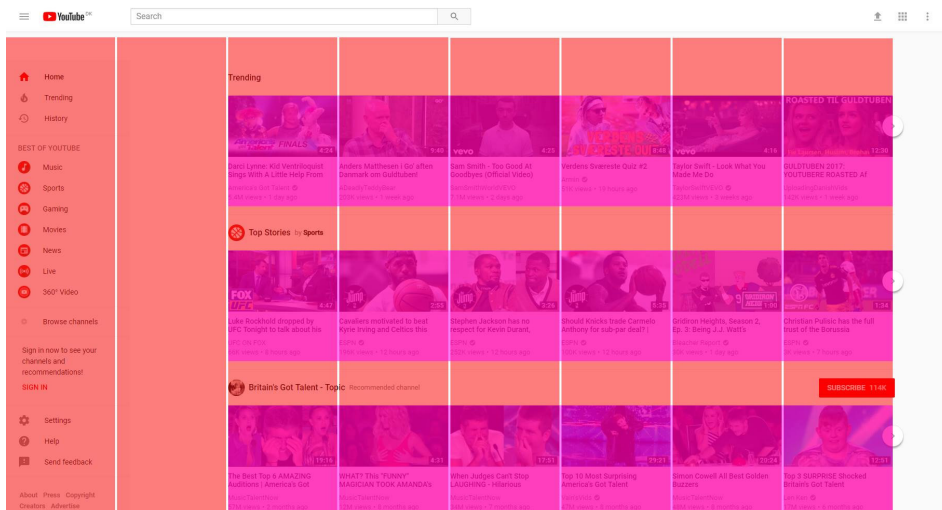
YouTube DK

Search

Home
Trending
History

BEST OF YOUTUBE
Music
Sports
Gaming
Movies
News
Live
360° Video

Browse channels

Sign in now to see your channels and recommendations!
SIGN IN

Settings
Help
Send feedback

About Press Copyright Creators Advertise

Trending

FINALS 4:24
Darci Lynne: Kid Ventriloquist Sings With A Little Help From
America's Got Talent
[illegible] views • 1 day ago

1:40
Anders Matthesen i Go' aften Danmark om Guldtuben!
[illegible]
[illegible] views • 1 week ago

vevo 4:25
Sam Smith - Too Good At Goodbyes (Official Video)
SamSmithWorldVEVO
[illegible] views • 2 days ago

2:48
Verdens Sværeste Quiz #2
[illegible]
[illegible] views • 12 hours ago

vevo 4:16
Taylor Swift - Look What You Made Me Do
TaylorSwiftVEVO
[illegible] views • 3 weeks ago

ROASTED TIL GULDTUBEN 12:30
GULDTUBEN 2017: YOUTUBERE ROASTED AF
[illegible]
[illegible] views • 1 week ago

Top Stories by Sports

FOX 4:47
Luke Rockhold dropped by UFC Tonight to talk about his
UFC ON FOX
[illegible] views • 8 hours ago

2:51
Cavaliers motivated to beat Kyrie Irving and Celtics this
ESPN
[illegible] views • 12 hours ago

2:16
Stephen Jackson has no respect for Kevin Durant,
ESPN
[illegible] views • 10 hours ago

5:35
Should Knicks trade Carmelo Anthony for sub-par deal? |
ESPN
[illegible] views • 12 hours ago

1:06
Gridiron Heights, Season 2, Ep. 3: Being J.J. Watt's
Bleacher Report
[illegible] views • 1 day ago

1:34
Christian Pulisic has the full trust of the Borussia
ESPN
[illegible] views • 7 hours ago

Britain's Got Talent - Topic Recommended channel
SUBSCRIBE 114K

15:18
The Best Top 5 AMAZING Auditions | America's Got
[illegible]
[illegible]

4:31
WHAT? This "FUNNY" MAGICIAN TOOK AMANDA'S
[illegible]
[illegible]

17:51
When Judges Can't Stop LAUGHING - Hilarious
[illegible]
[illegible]

29:31
Top 10 Most Surprising America's Got Talent
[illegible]
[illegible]

20:28
Simon Cowell All Best Golden Buzzers
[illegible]
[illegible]

12:51
Top 3 SURPRISE Shocked Britain's Got Talent
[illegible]
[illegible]